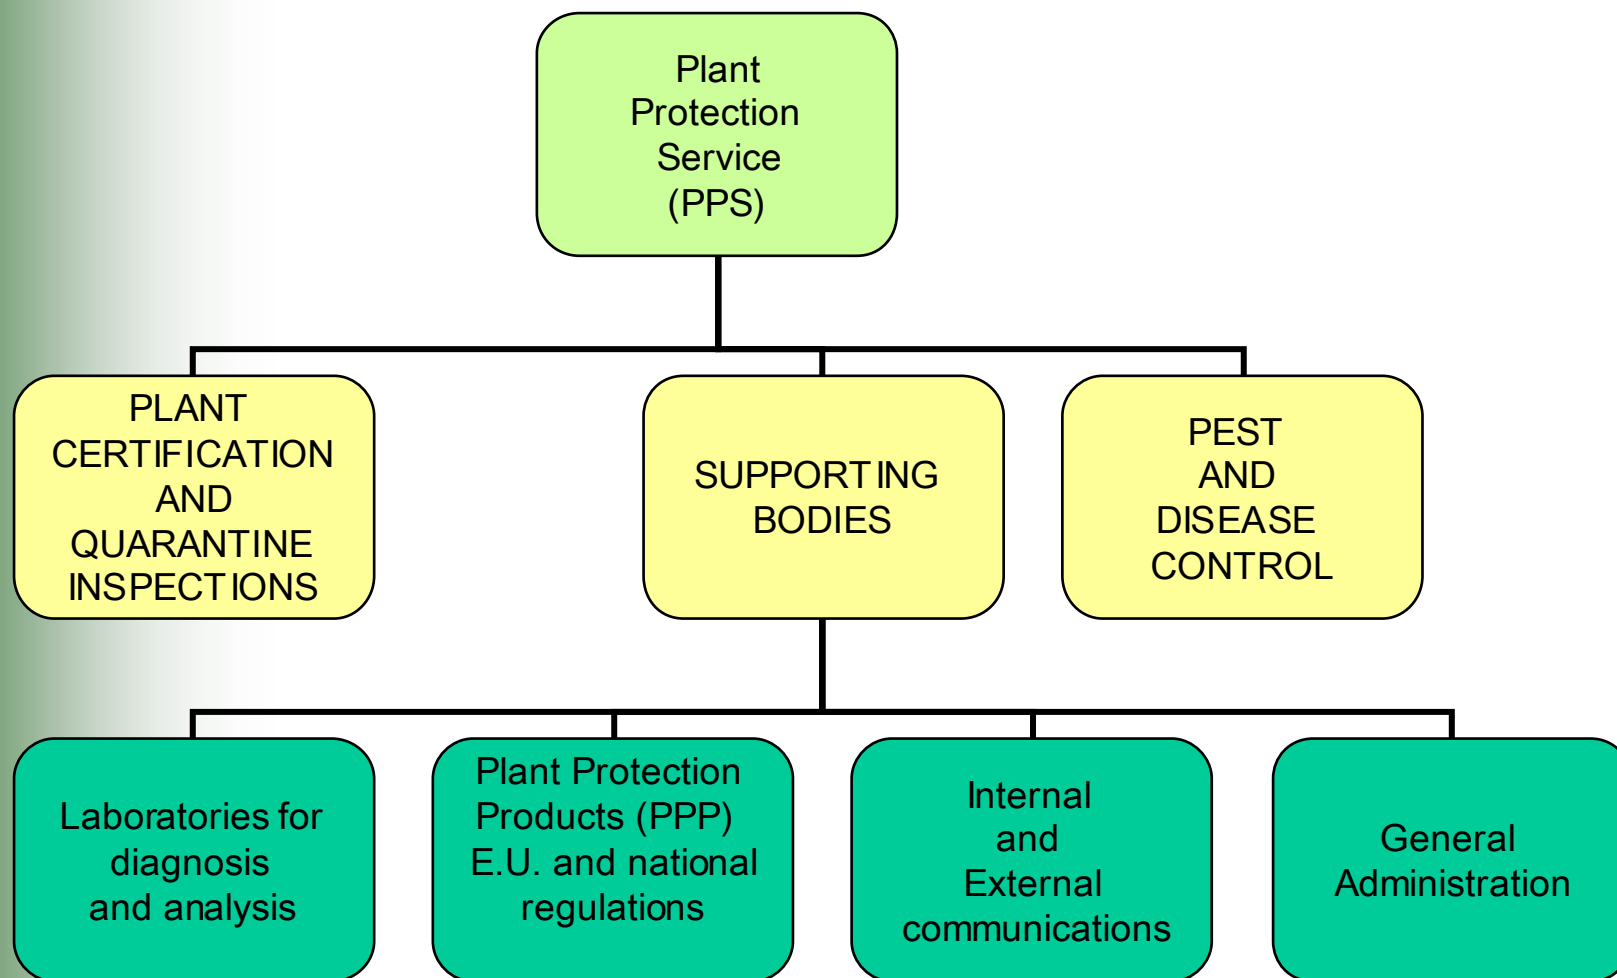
Plant Protection Service (PPS)

PLANT CERTIFICATION AND QUARANTINE INSPECTIONS

SUPPORTING BODIES

PEST AND DISEASE CONTROL

Laboratories for diagnosis and analysis

Plant Protection Products (PPP) E.U. and national regulations

Internal and External communications

General Administration